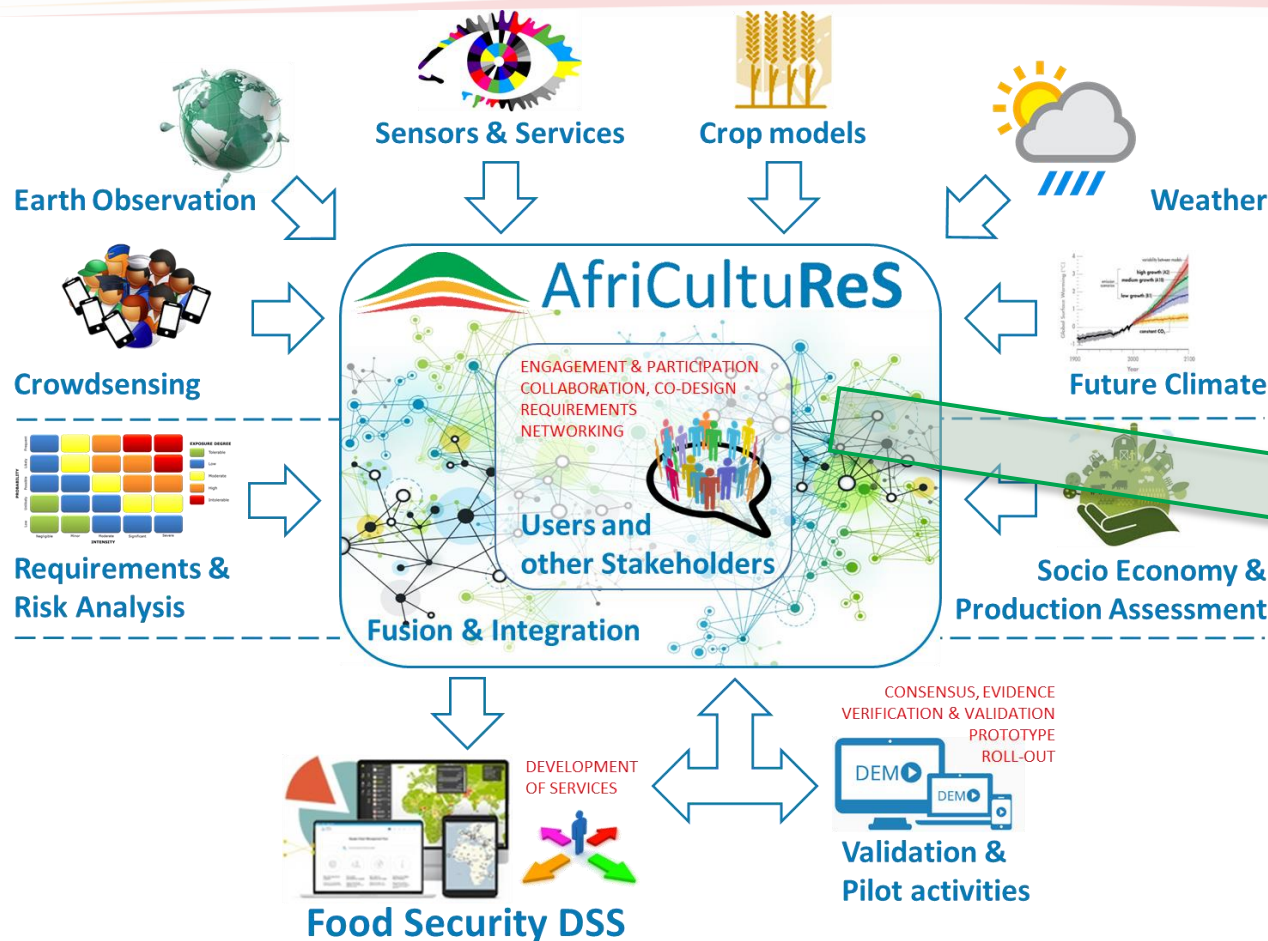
Sensors & Services

Crop models

Earth Observation

Weather

AfriCultuReS

Crowdsensing

ENGAGEMENT & PARTICIPATION
COLLABORATION, CO-DESIGN
REQUIREMENTS
NETWORKING

Future Climate

high growth
medium growth
low growth
constant $CO_2$

EXPOSURE DEGREE
Tolerable
Low
Moderate
High
Intolerable

PROBABILITY

INTENSITY

Negligible
Minor
Moderate
Significant
Severe

Users and other Stakeholders

Requirements & Risk Analysis

Socio Economy & Production Assessment

Fusion & Integration

CONSENSUS, EVIDENCE
VERIFICATION & VALIDATION
PROTOTYPE
ROLL-OUT

DEVELOPMENT OF SERVICES

DEMO

DEMO

Validation & Pilot activities

Food Security DSS